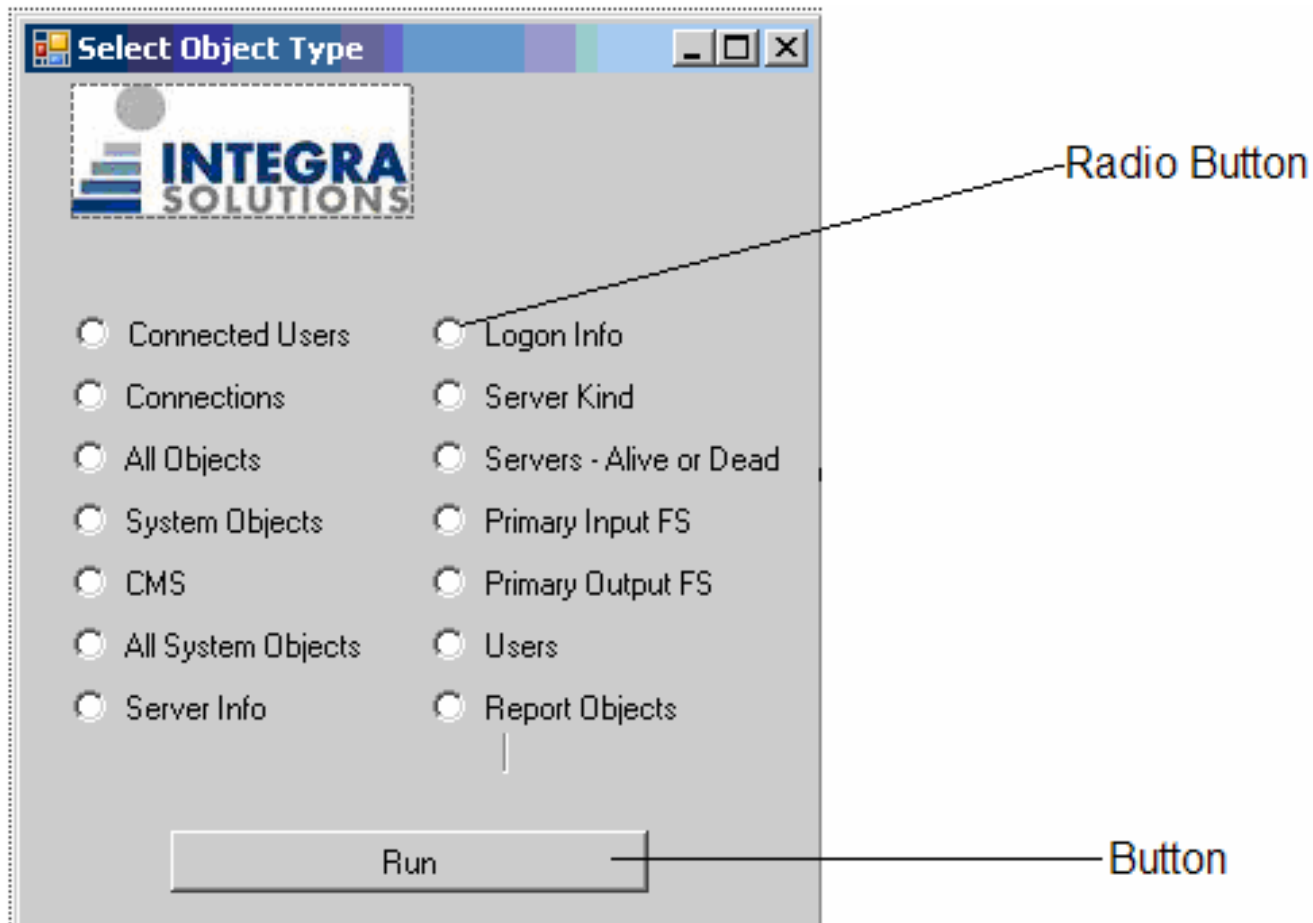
Select Object Type

INTEGRA
SOLUTIONS

Radio Button

Connected Users
Connections
All Objects
System Objects
CMS
All System Objects
Server Info

Logon Info
Server Kind
Servers - Alive or Dead
Primary Input FS
Primary Output FS
Users
Report Objects

Run

Button